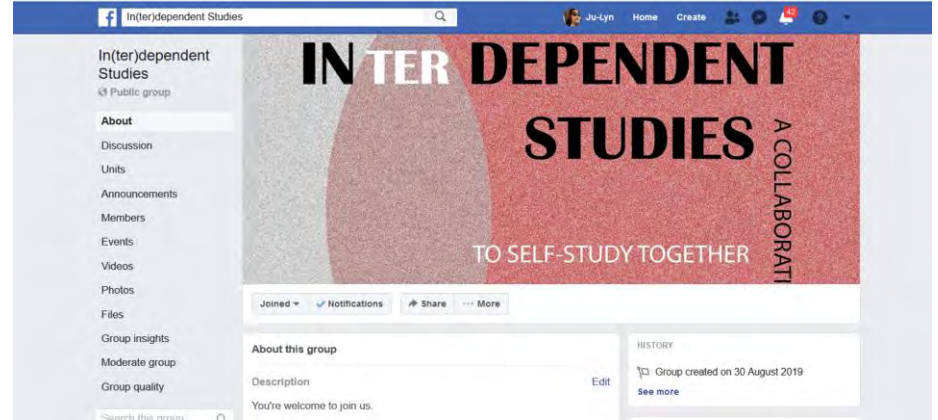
In(ter)dependent Studies

Ju-Lyn Home Create 42

In(ter)dependent Studies
Public group

About
Discussion
Units
Announcements
Members
Events
Videos
Photos
Files
Group insights
Moderate group
Group quality
Search this group

IN TER DEPENDENT STUDIES

A COLLABORATI

TO SELF-STUDY TOGETHER

Joined Notifications Share More

About this group

Description Edit

You're welcome to join us.

HISTORY

Group created on 30 August 2019

See more